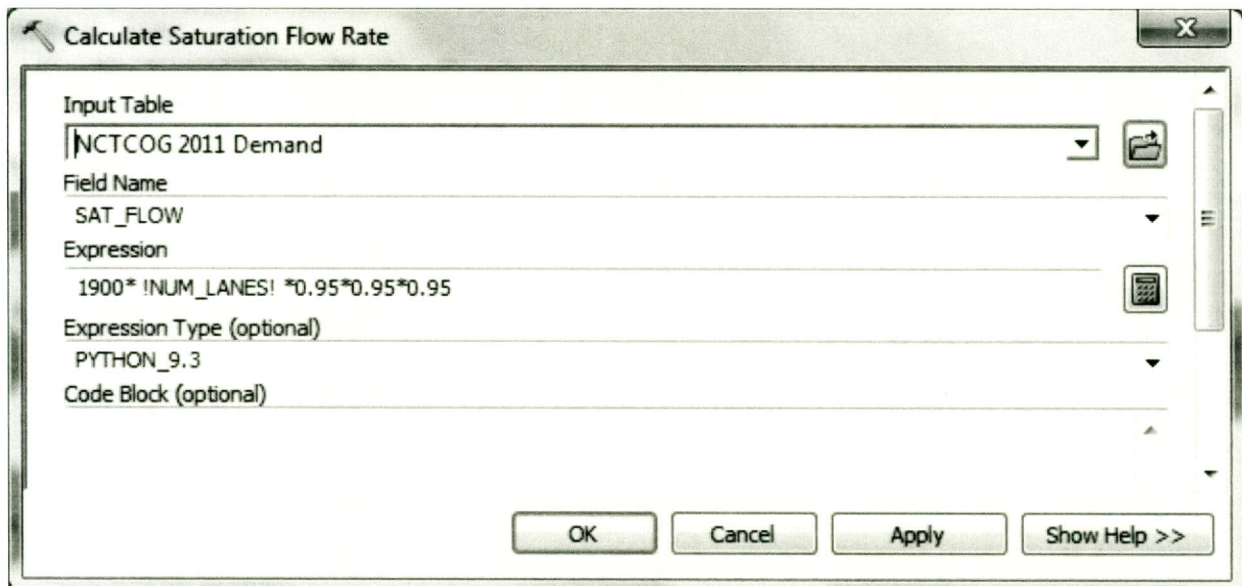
Calculate Saturation Flow Rate

Input Table
NCTCOG 2011 Demand
Field Name
SAT_FLOW
Expression
1900* !NUM_LANES! *0.95*0.95*0.95
Expression Type (optional)
PYTHON_9.3
Code Block (optional)

OK Cancel Apply Show Help >>